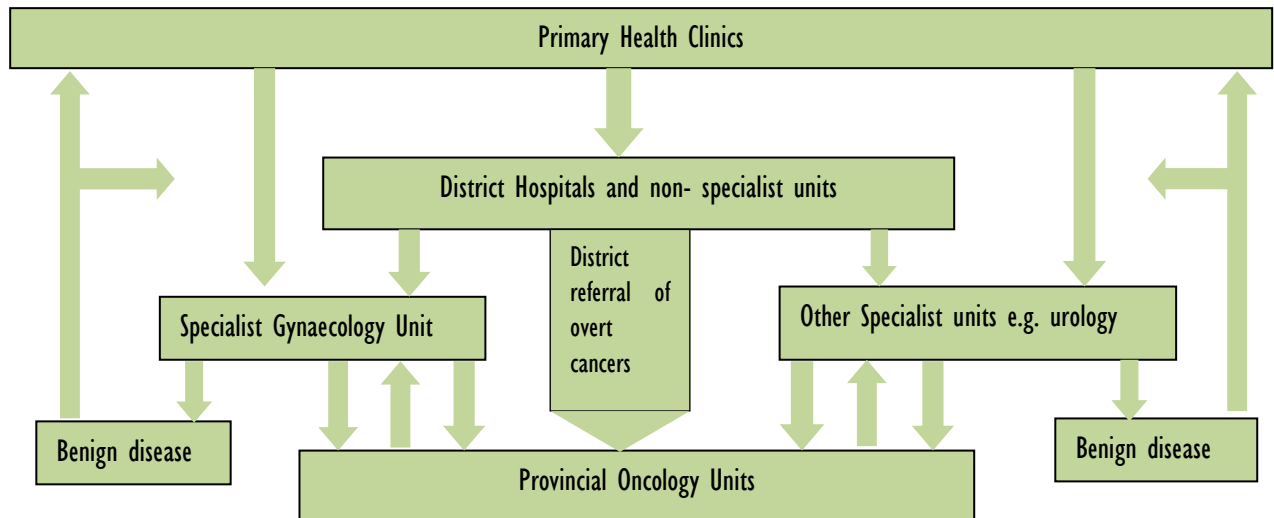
Primary Health Clinics

District Hospitals and non- specialist units

District referral of overt cancers

Specialist Gynaecology Unit

Other Specialist units e.g. urology

Benign disease

Benign disease

Provincial Oncology Units